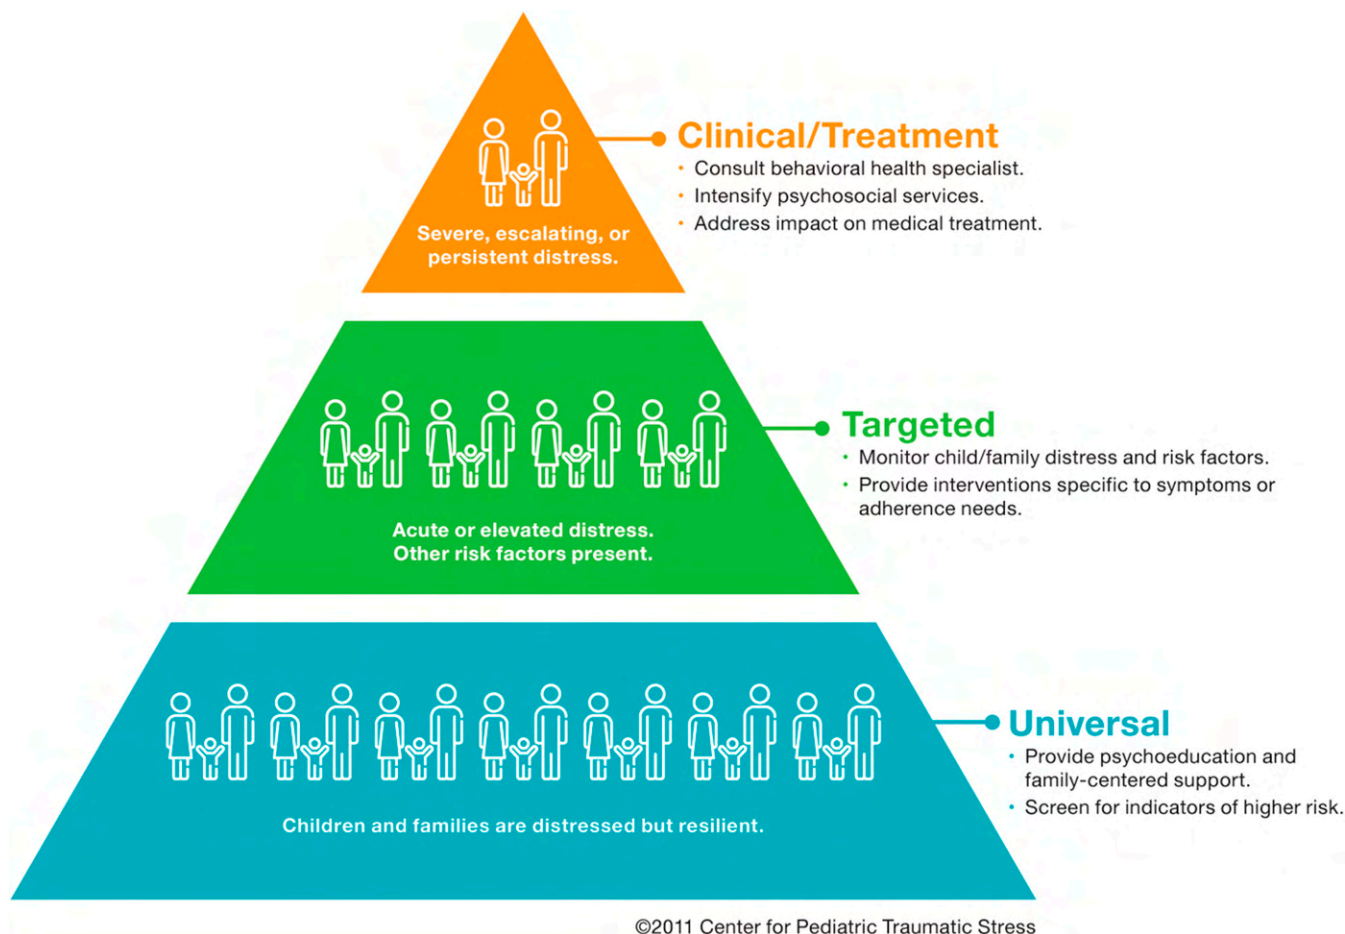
Severe, escalating, or persistent distress.

Clinical/Treatment
• Consult behavioral health specialist.
• Intensify psychosocial services.
• Address impact on medical treatment.

Acute or elevated distress.
Other risk factors present.

Targeted
• Monitor child/family distress and risk factors.
• Provide interventions specific to symptoms or adherence needs.

Children and families are distressed but resilient.

Universal
• Provide psychoeducation and family-centered support.
• Screen for indicators of higher risk.

©2011 Center for Pediatric Traumatic Stress